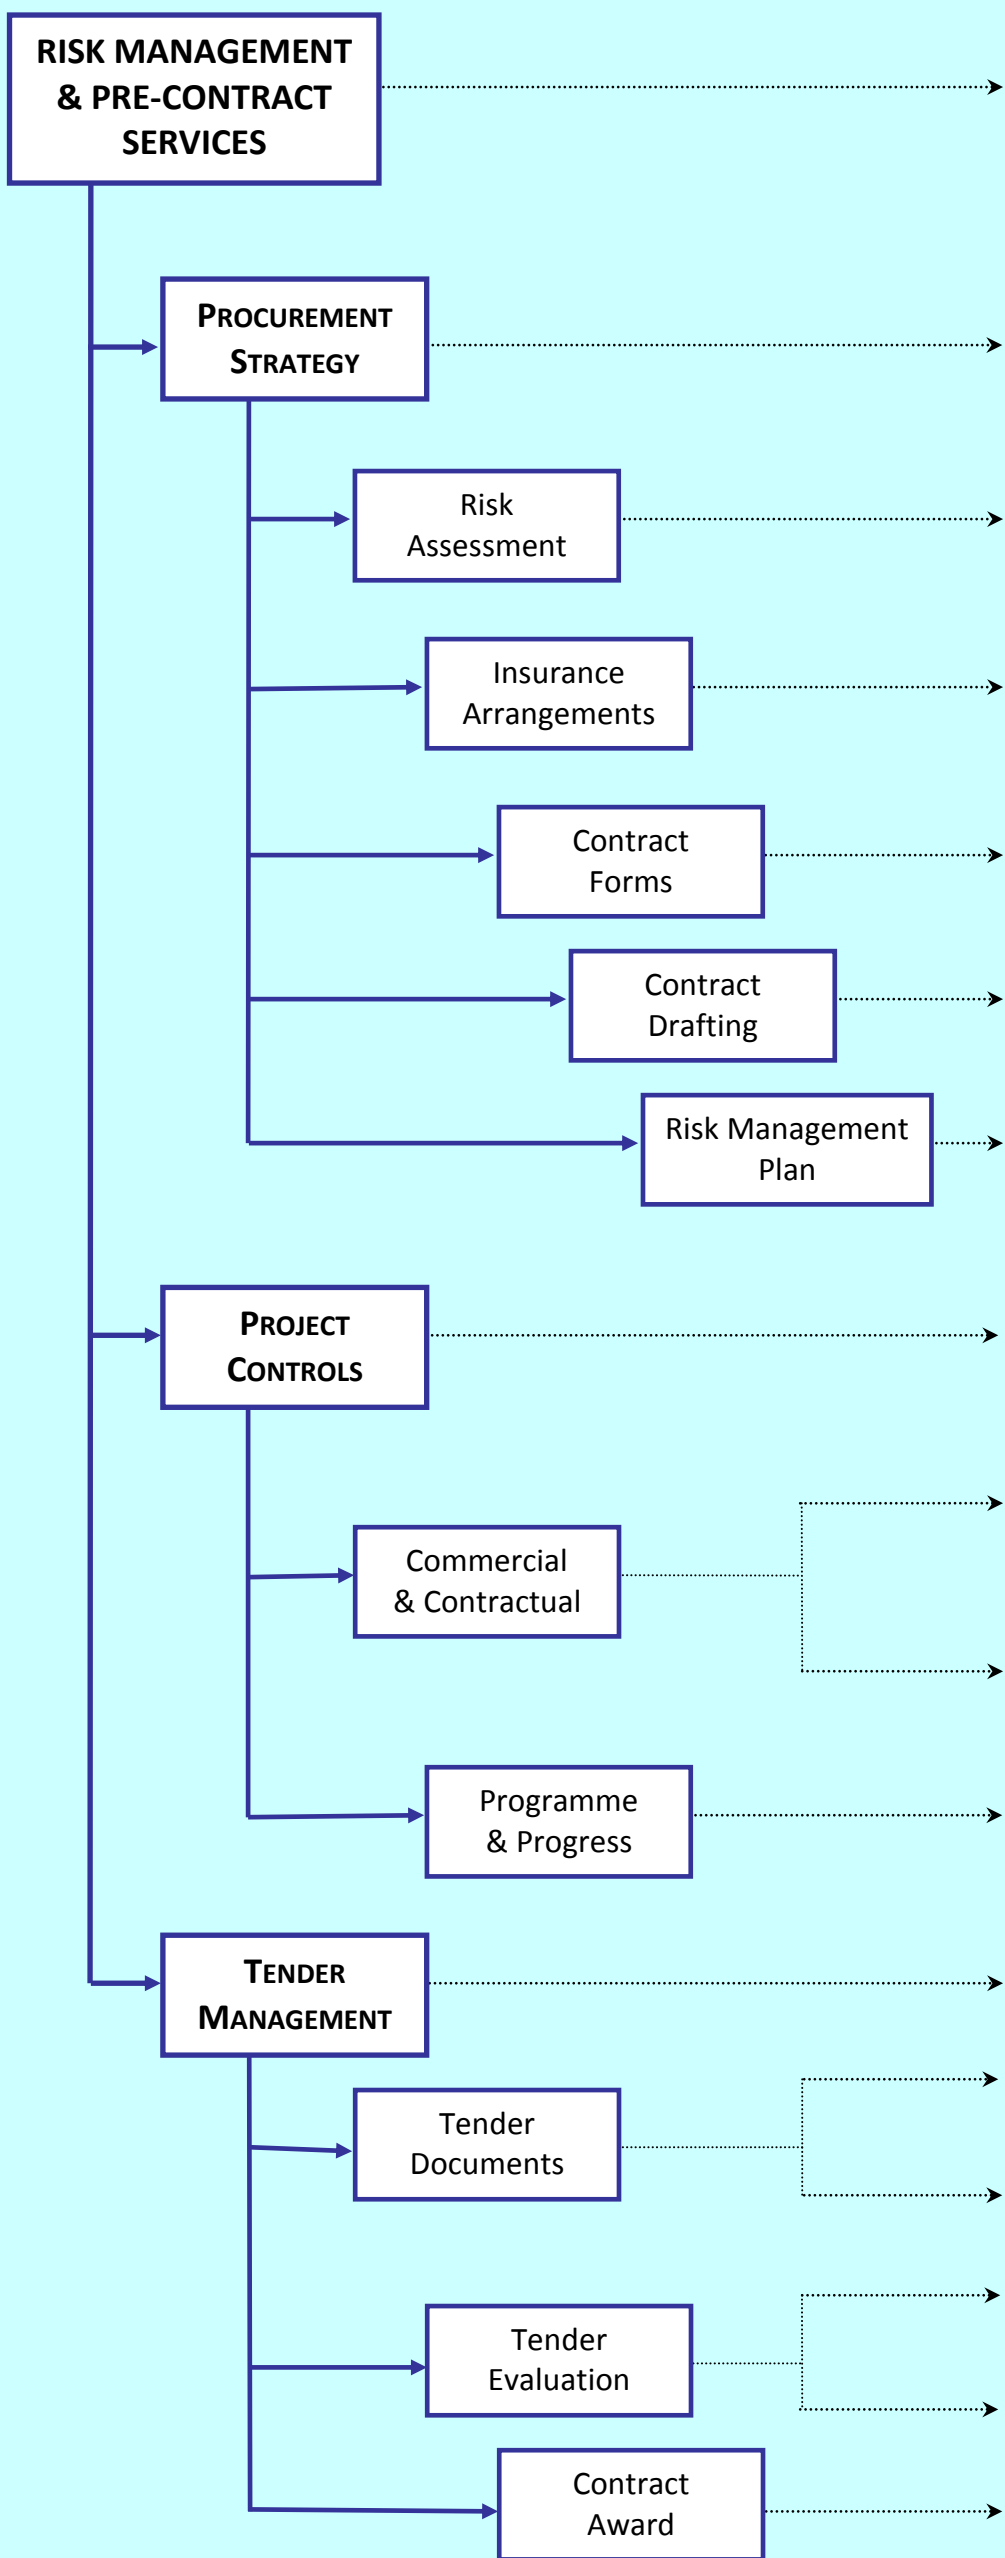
RISK MANAGEMENT & PRE-CONTRACT SERVICES

PROCUREMENT STRATEGY

Risk Assessment

Insurance Arrangements

Contract Forms

Contract Drafting

Risk Management Plan

PROJECT CONTROLS

Commercial & Contractual

Programme & Progress

TENDER MANAGEMENT

Tender Documents

Tender Evaluation

Contract Award